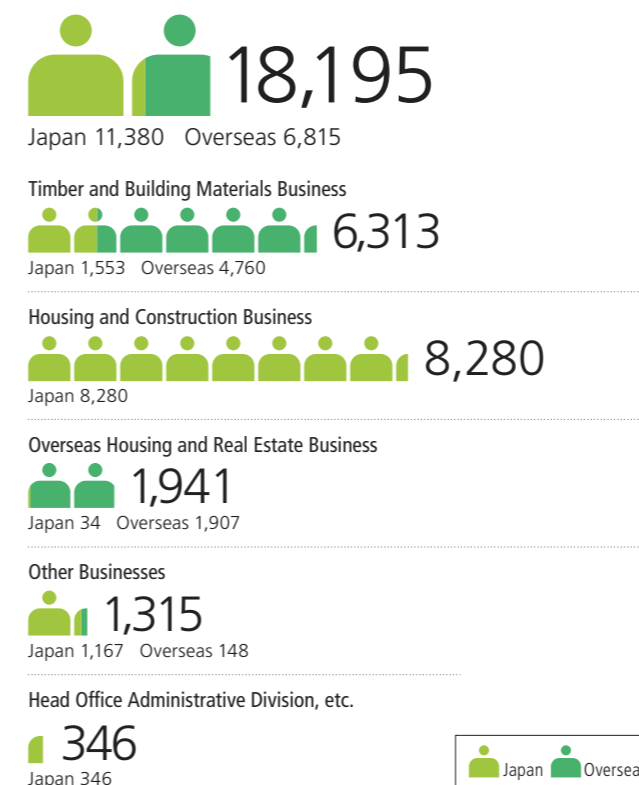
18,195
Japan 11,380 Overseas 6,815

Timber and Building Materials Business
6,313
Japan 1,553 Overseas 4,760

Housing and Construction Business
8,280
Japan 8,280

Overseas Housing and Real Estate Business
1,941
Japan 34 Overseas 1,907

Other Businesses
1,315
Japan 1,167 Overseas 148

Head Office Administrative Division, etc.
346
Japan 346

Japan Oversea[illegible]